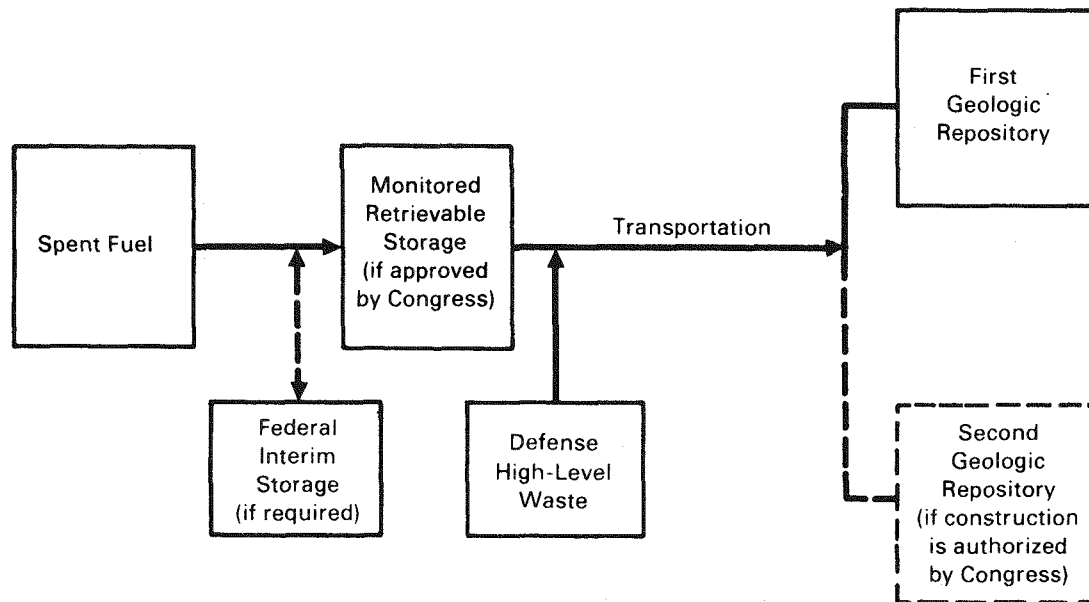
Spent Fuel

Monitored Retrievable Storage (if approved by Congress)

Federal Interim Storage (if required)

Transportation

Defense High-Level Waste

First Geologic Repository

Second Geologic Repository (if construction is authorized by Congress)